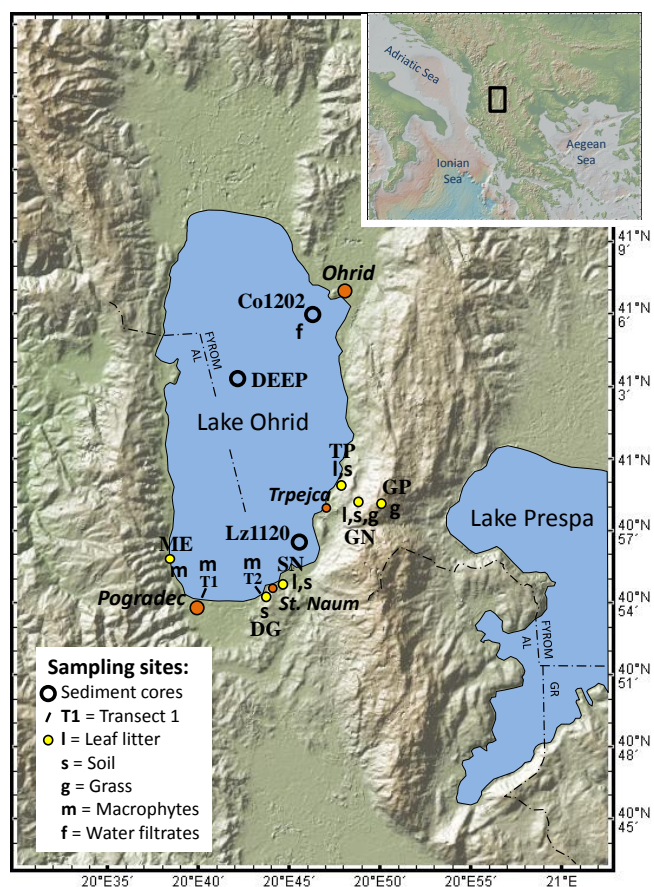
Adriatic Sea
Ionian Sea
Aegean Sea

41°N 9´
41°N 6´
41°N 3´
41°N
40°N 57´
40°N 54´
40°N 51´
40°N 48´
40°N 45´

Ohrid
Co1202
f
FYROM
AL
DEEP
Lake Ohrid
TP
l,s
Trpejca
GP
l,s,g
g
GN
Lake Prespa
Lz1120
ME
m
m
T1
m
T2
SN
l,s
Pogradec
s
St. Naum
DG
FYROM
AL
GR

Sampling sites:
Sediment cores
T1 = Transect 1
l = Leaf litter
s = Soil
g = Grass
m = Macrophytes
f = Water filtrates

20°E35´
20°E40´
20°E45´
20°E50´
20°E55´
21°E